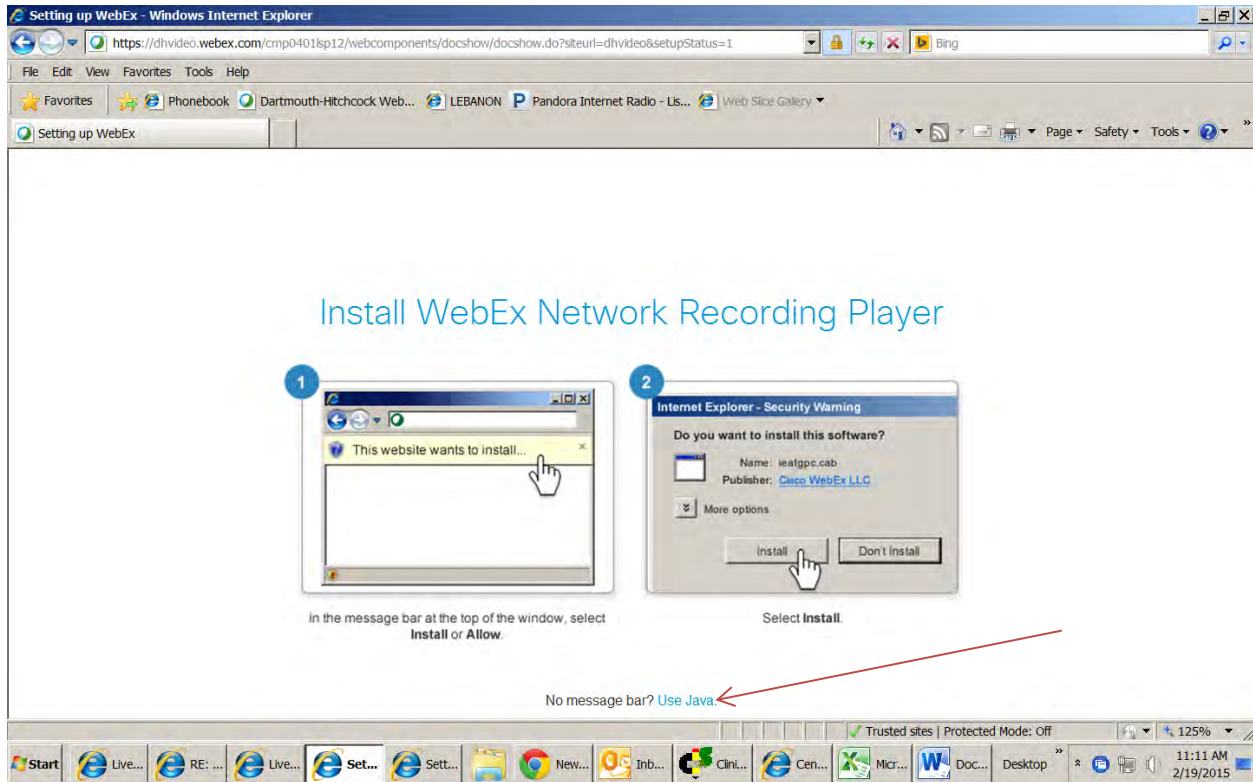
Setting up WebEx - Windows Internet Explorer

https://dhvideo.webex.com/cmp0401lsp12/webcomponents/docshow/docshow.do?siteurl=dhvideo&setupStatus=1

Bing

File Edit View Favorites Tools Help

Favorites Phonebook Dartmouth-Hitchcock Web... LEBANON Pandora Internet Radio - Lis... Web Slice Gallery

Setting up WebEx

Page Safety Tools

Install WebEx Network Recording Player

1

This website wants to install...

In the message bar at the top of the window, select **Install** or **Allow**.

2

Internet Explorer - Security Warning

Do you want to install this software?

Name: ieatgpc.cab

Publisher: Cisco WebEx LLC

More options

Install Don't Install

Select **Install**.

No message bar? Use Java.

Trusted sites | Protected Mode: Off 125%

Start Live... RE: ... Live... Set... Sett... New... Inb... Clini... Cen... Micr... Doc... Desktop 11:11 AM 2/19/2015